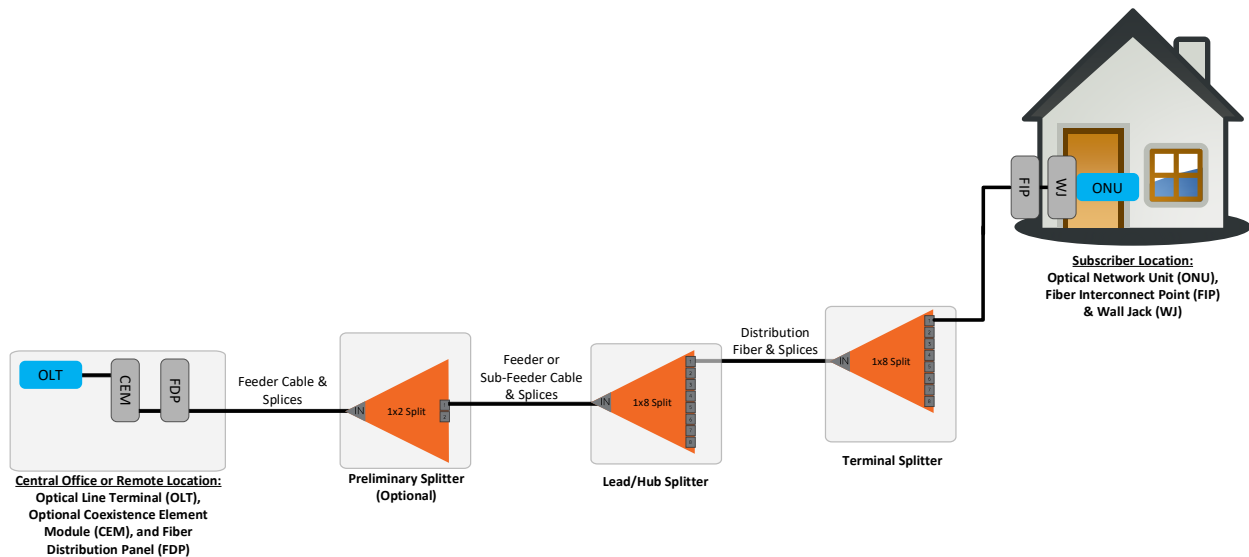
FIP
WJ
ONU

Subscriber Location:
Optical Network Unit (ONU), Fiber Interconnect Point (FIP) & Wall Jack (WJ)

OLT
CEM
FDP

Feeder Cable & Splices

IN
1x2 Split
1
2

Feeder or Sub-Feeder Cable & Splices

IN
1x8 Split
1
2
3
4
5
6
7
8

Distribution Fiber & Splices

IN
1x8 Split
1
2
3
4
5
6
7
8

Central Office or Remote Location:
Optical Line Terminal (OLT), Optional Coexistence Element Module (CEM), and Fiber Distribution Panel (FDP)

Preliminary Splitter (Optional)

Lead/Hub Splitter

Terminal Splitter